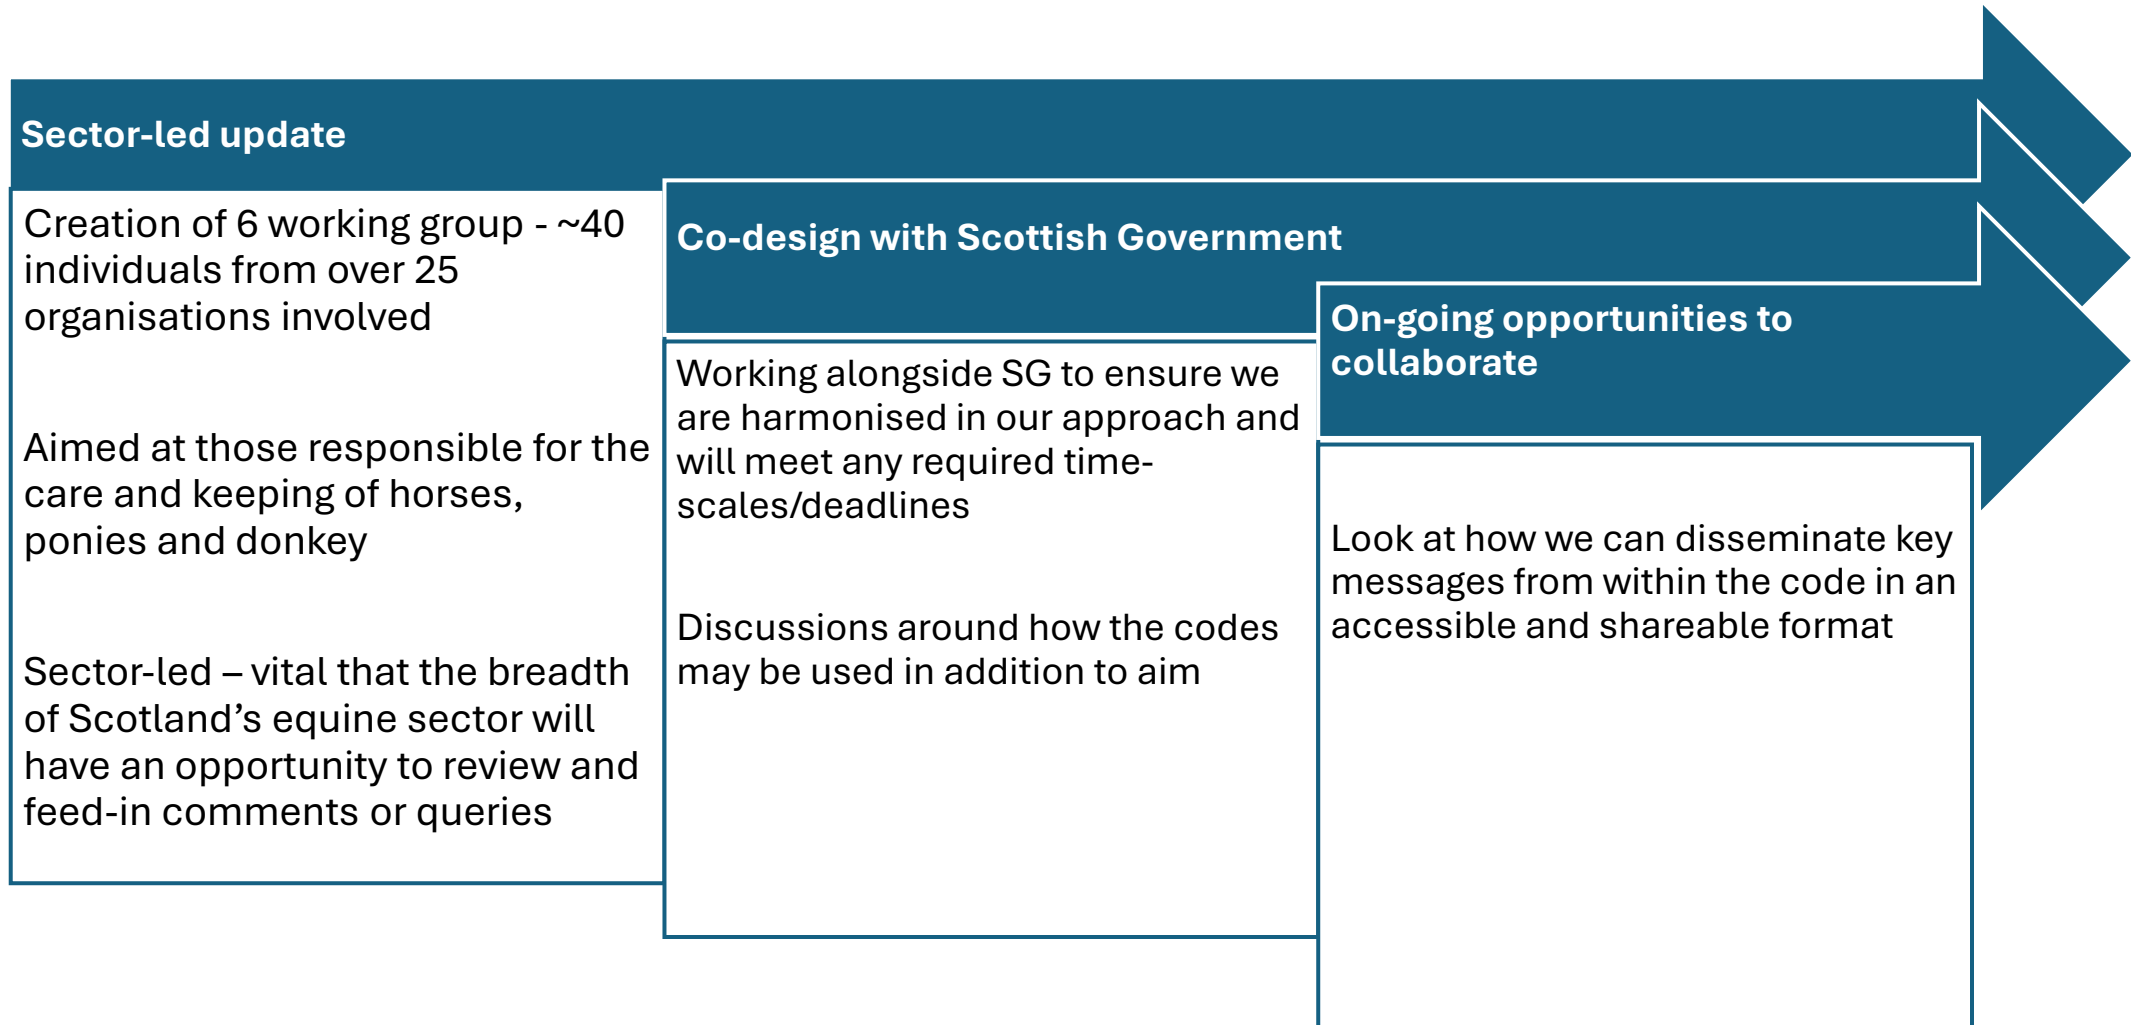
Sector-led update

Creation of 6 working group - ~40 individuals from over 25 organisations involved

Aimed at those responsible for the care and keeping of horses, ponies and donkey

Sector-led – vital that the breadth of Scotland's equine sector will have an opportunity to review and feed-in comments or queries

Co-design with Scottish Government

Working alongside SG to ensure we are harmonised in our approach and will meet any required time-scales/deadlines

Discussions around how the codes may be used in addition to aim

On-going opportunities to collaborate

Look at how we can disseminate key messages from within the code in an accessible and shareable format